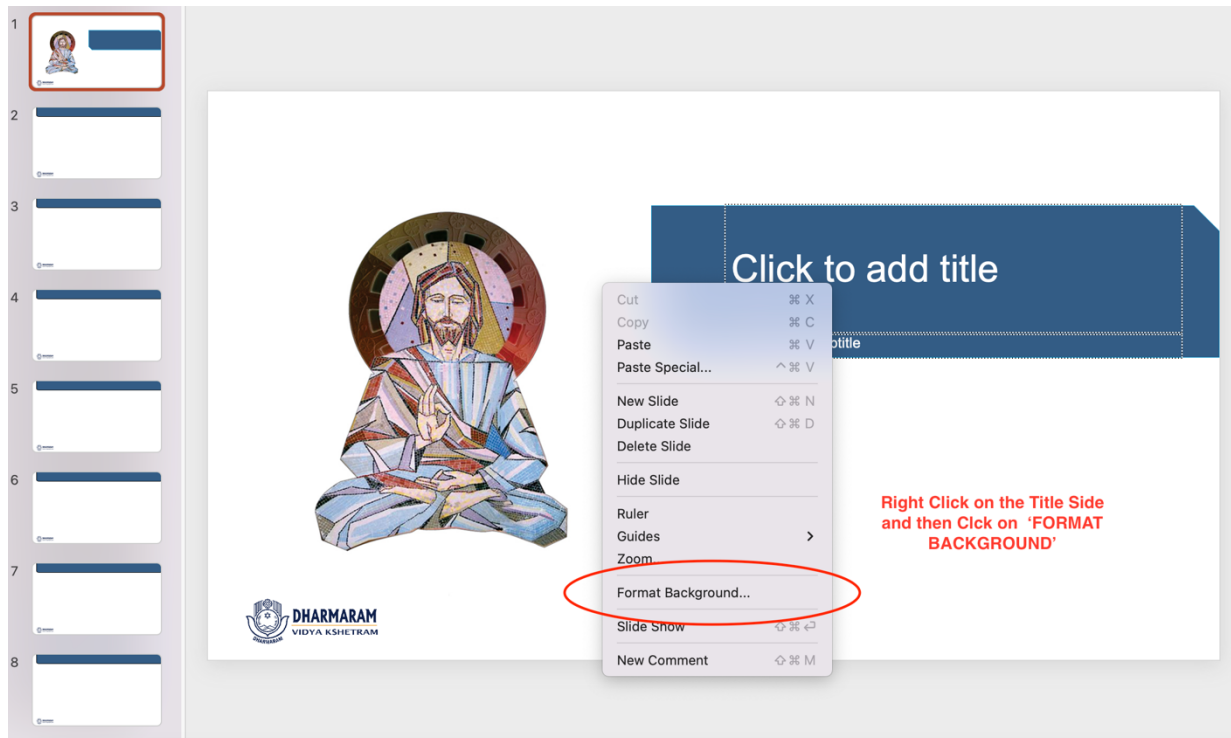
1
2
3
4
5
6
7
8

Click to add title
ptitle

Cut ⌘ X
Copy ⌘ C
Paste ⌘ V
Paste Special... ^⌘ V

New Slide ⇧⌘ N
Duplicate Slide ⇧⌘ D
Delete Slide

Hide Slide

Ruler
Guides
Zoom

Format Background...

Slide Show ⇧⌘ ↩

New Comment ⇧⌘ M

Right Click on the Title Side and then Clck on 'FORMAT BACKGROUND'

DHARMARAM
VIDYA KSHETRAM